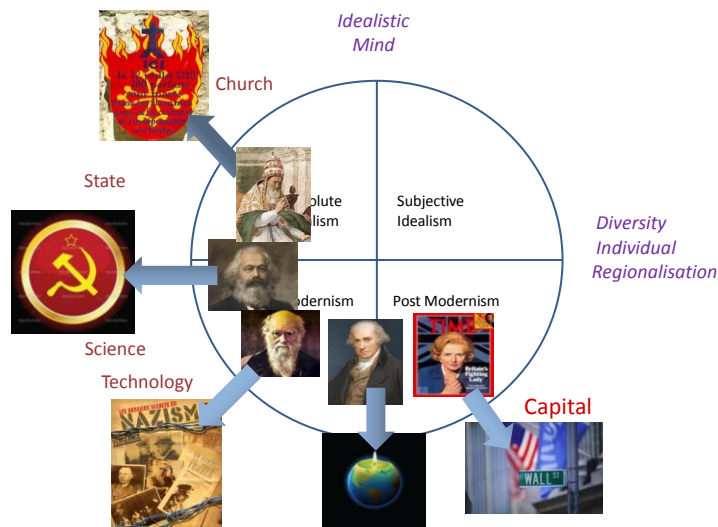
Idealistic Mind

Church

State

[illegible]olute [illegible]lism

Subjective Idealism

Diversity Individual Regionalisation

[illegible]odernism

Post Modernism

TIME

Britain's Fighting Lady

Science

Technology

NAZISM

Capital

WALL ST